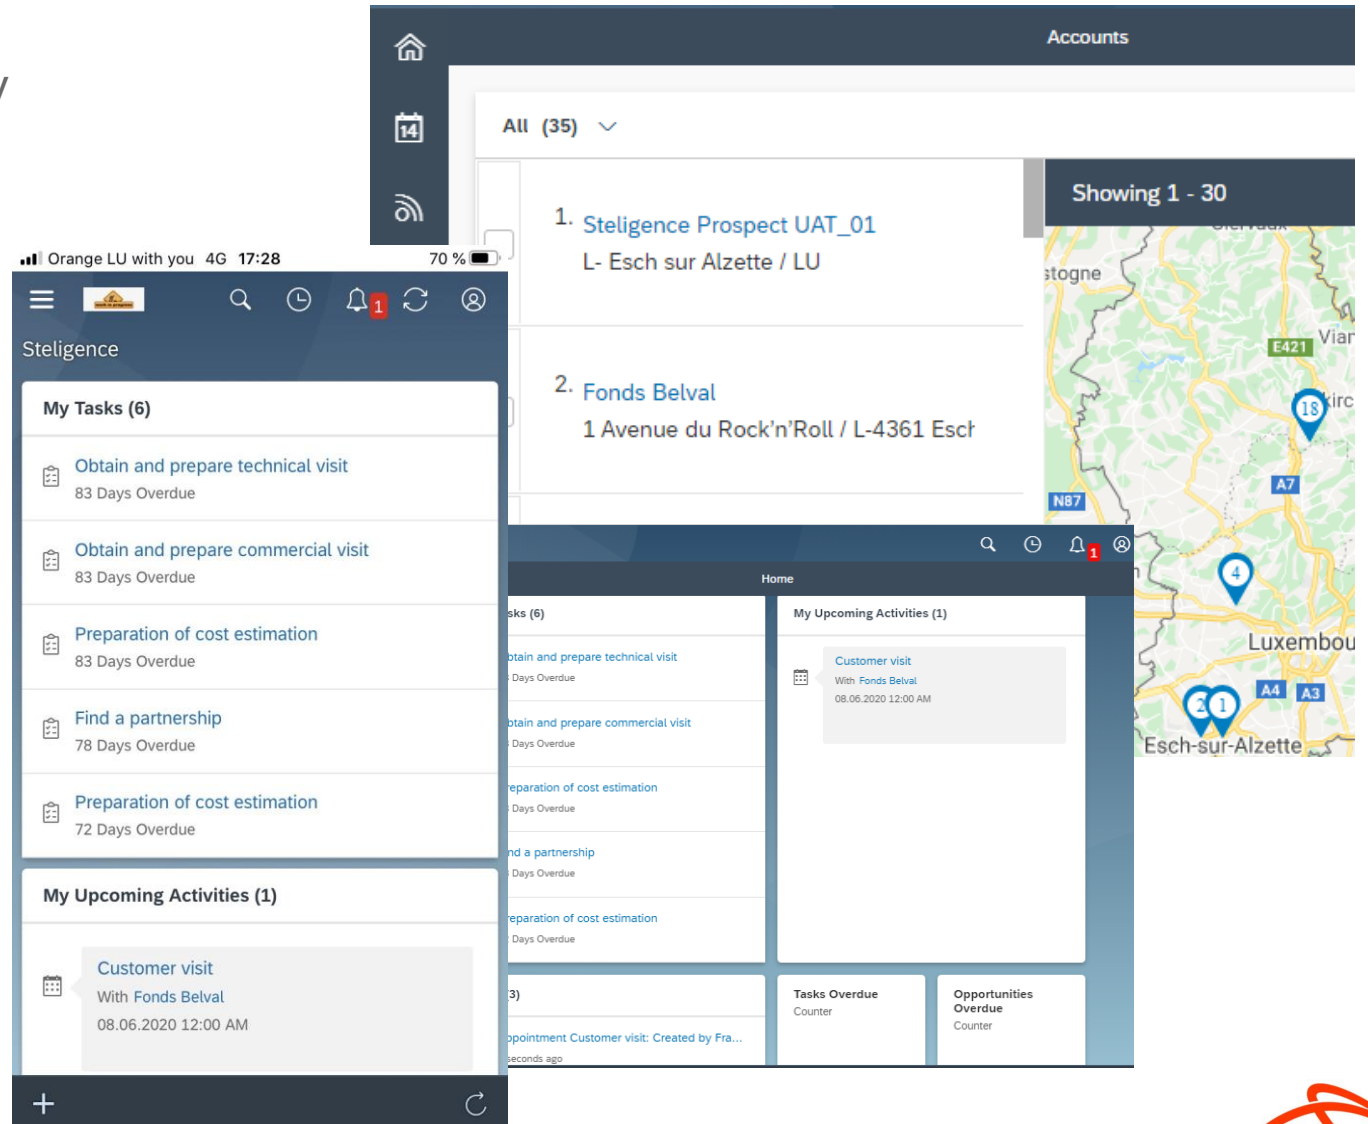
Accounts

All (35)

1. Steligence Prospect UAT_01
L- Esch sur Alzette / LU

2. Fonds Belval
1 Avenue du Rock'n'Roll / L-4361 Esch

Showing 1 - 30

stogne
E421
Vian
18
A7
N87
4
Luxembou
A4
A3
2
1
Esch-sur-Alzette

Orange LU with you 4G 17:28
70 %

1

Steligence

My Tasks (6)

Obtain and prepare technical visit
83 Days Overdue

Obtain and prepare commercial visit
83 Days Overdue

Preparation of cost estimation
83 Days Overdue

Find a partnership
78 Days Overdue

Preparation of cost estimation
72 Days Overdue

My Upcoming Activities (1)

Customer visit
With Fonds Belval
08.06.2020 12:00 AM

1

Home

sks (6)

btain and prepare technical visit
Days Overdue

btain and prepare commercial visit
Days Overdue

reparation of cost estimation
Days Overdue

nd a partnership
Days Overdue

reparation of cost estimation
Days Overdue

3)

ppointment Customer visit: Created by Fra...
seconds ago

My Upcoming Activities (1)

Customer visit
With Fonds Belval
08.06.2020 12:00 AM

Tasks Overdue
Counter

Opportunities Overdue
Counter